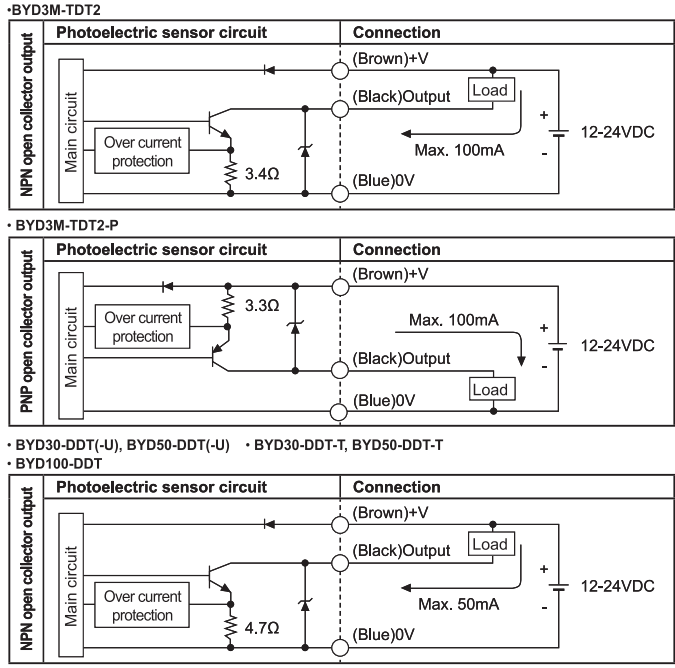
•BYD3M-TDT2

NPN open collector output

| Photoelectric sensor circuit | Connection |
|---|---|
| Main circuit, Over current protection, 3.4Ω | (Brown)+V, (Black)Output, Load, Max. 100mA, (Blue)0V, +, -, 12-24VDC |

• BYD3M-TDT2-P

PNP open collector output

| Photoelectric sensor circuit | Connection |
|---|---|
| Main circuit, Over current protection, 3.3Ω | (Brown)+V, Max. 100mA, (Black)Output, Load, (Blue)0V, +, -, 12-24VDC |

• BYD30-DDT(-U), BYD50-DDT(-U) • BYD30-DDT-T, BYD50-DDT-T
• BYD100-DDT

NPN open collector output

| Photoelectric sensor circuit | Connection |
|---|---|
| Main circuit, Over current protection, 4.7Ω | (Brown)+V, (Black)Output, Load, Max. 50mA, (Blue)0V, +, -, 12-24VDC |